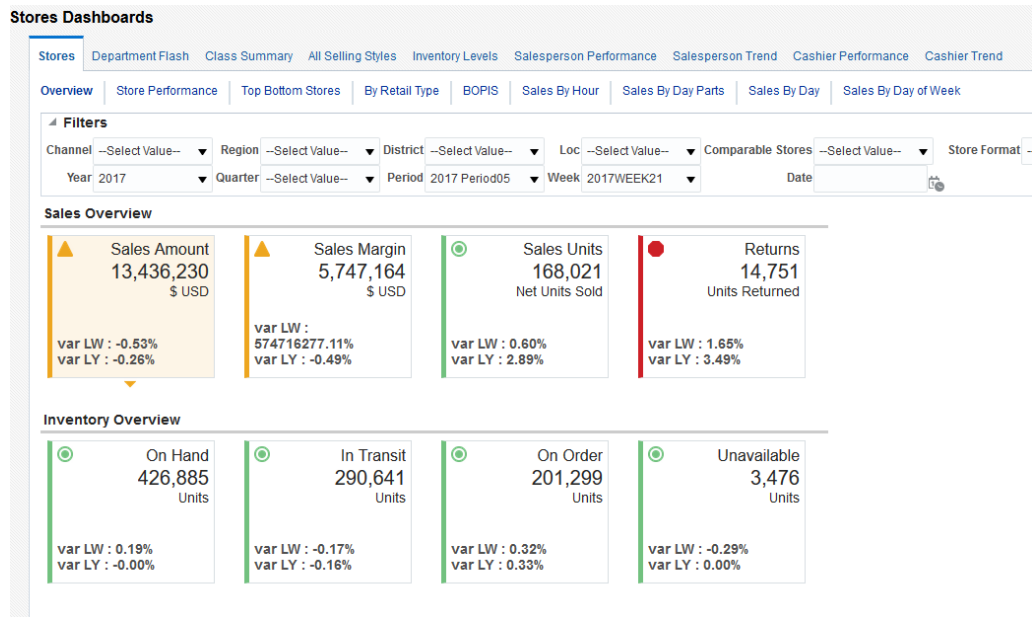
Stores Dashboards

Stores | Department Flash | Class Summary | All Selling Styles | Inventory Levels | Salesperson Performance | Salesperson Trend | Cashier Performance | Cashier Trend

Overview | Store Performance | Top Bottom Stores | By Retail Type | BOPIS | Sales By Hour | Sales By Day Parts | Sales By Day | Sales By Day of Week

Filters

Channel --Select Value-- Region --Select Value-- District --Select Value-- Loc --Select Value-- Comparable Stores --Select Value-- Store Format -

Year 2017 Quarter --Select Value-- Period 2017 Period05 Week 2017WEEK21 Date

Sales Overview

Sales Amount
13,436,230
$ USD
var LW : -0.53%
var LY : -0.26%

Sales Margin
5,747,164
$ USD
var LW : 574716277.11%
var LY : -0.49%

Sales Units
168,021
Net Units Sold
var LW : 0.60%
var LY : 2.89%

Returns
14,751
Units Returned
var LW : 1.65%
var LY : 3.49%

Inventory Overview

On Hand
426,885
Units
var LW : 0.19%
var LY : -0.00%

In Transit
290,641
Units
var LW : -0.17%
var LY : -0.16%

On Order
201,299
Units
var LW : 0.32%
var LY : 0.33%

Unavailable
3,476
Units
var LW : -0.29%
var LY : 0.00%